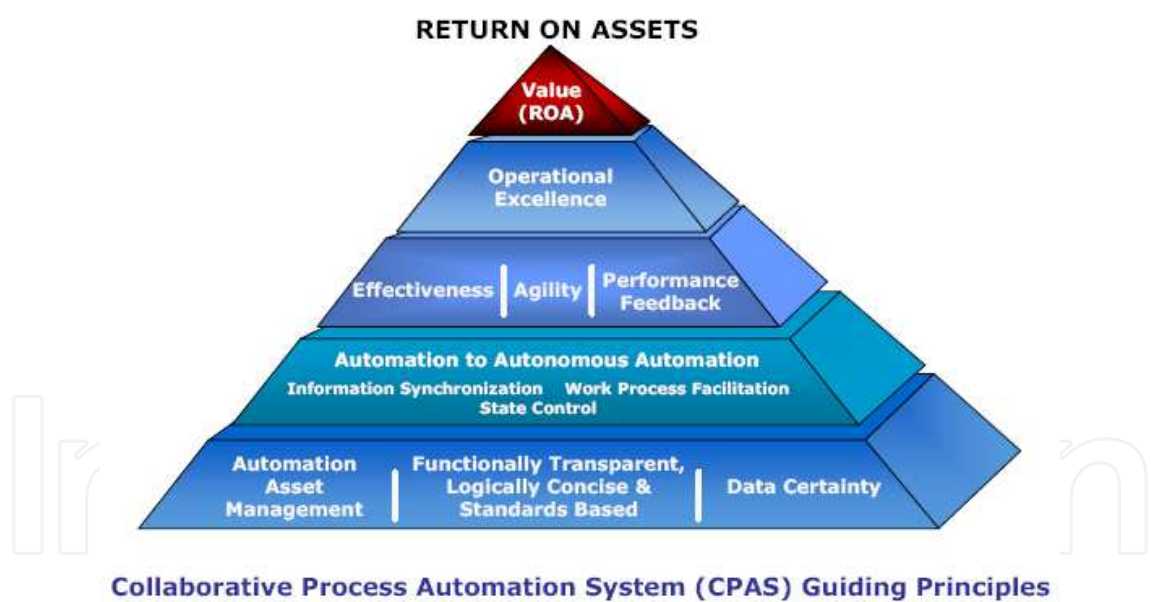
RETURN ON ASSETS

Value (ROA)

Operational Excellence

Effectiveness | Agility | Performance Feedback

Automation to Autonomous Automation

Information Synchronization Work Process Facilitation State Control

Automation Asset Management | Functionally Transparent, Logically Concise & Standards Based | Data Certainty

Collaborative Process Automation System (CPAS) Guiding Principles